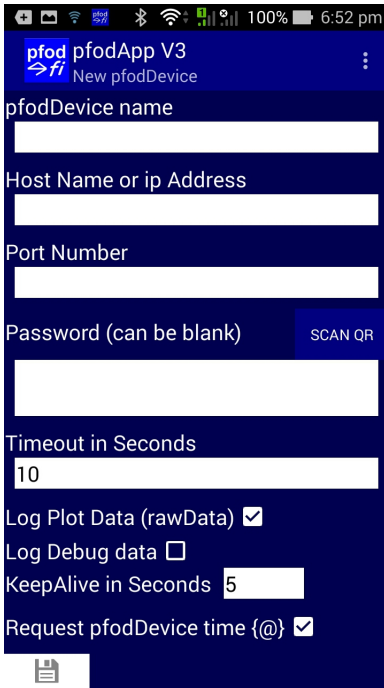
100% 6:52 pm

pfod fi pfodApp V3
New pfodDevice

pfodDevice name

Host Name or ip Address

Port Number

Password (can be blank)
SCAN QR

Timeout in Seconds
10

Log Plot Data (rawData)

Log Debug data

KeepAlive in Seconds 5

Request pfodDevice time {@}